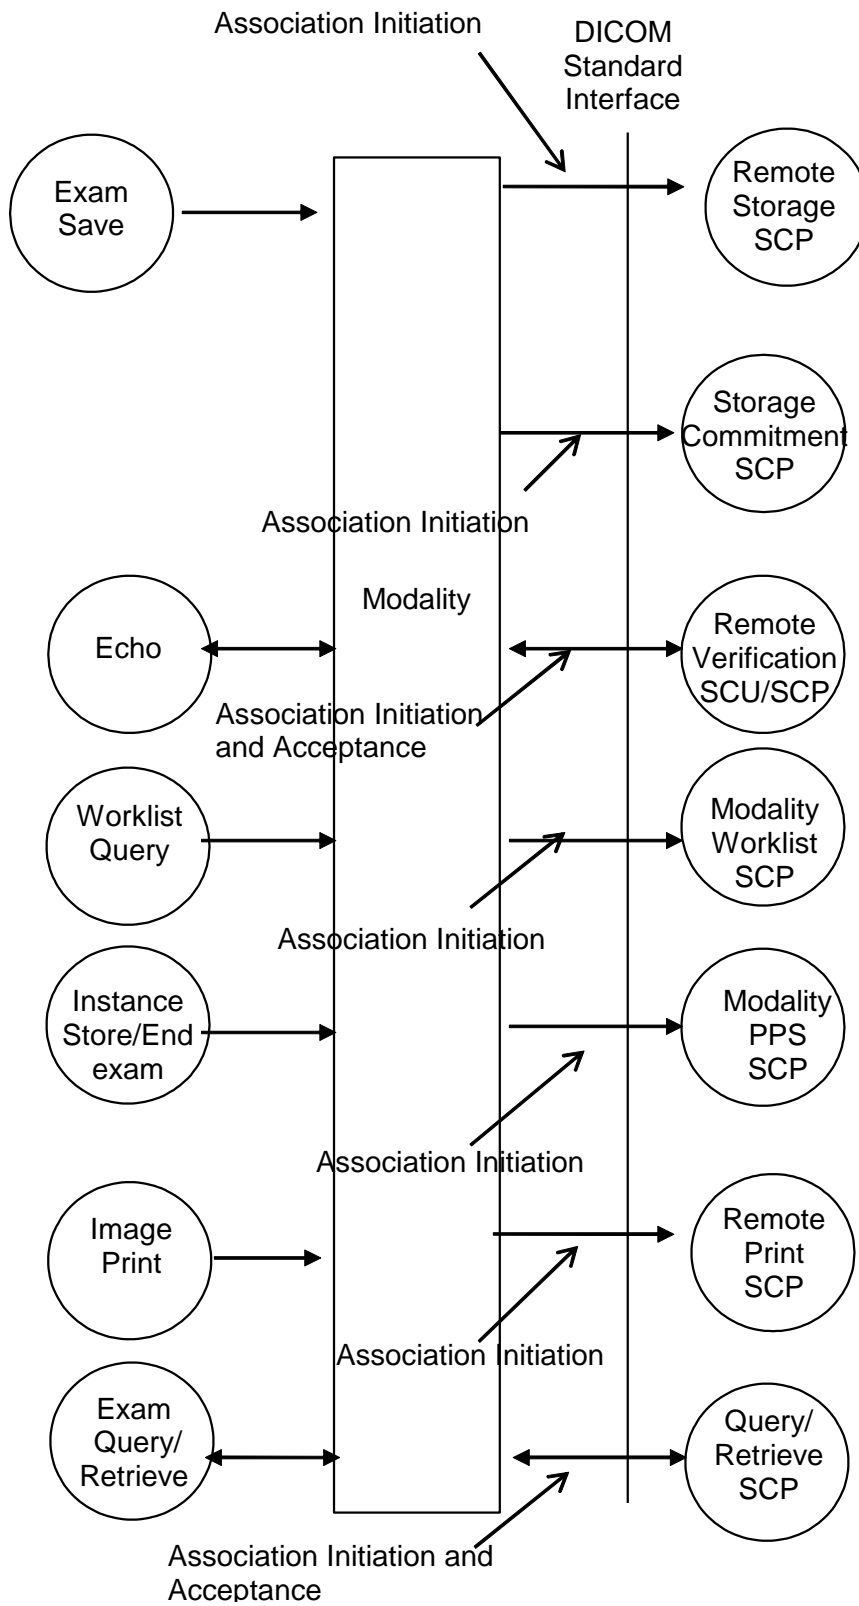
Association Initiation

DICOM Standard Interface

Exam Save

Remote Storage SCP

Storage Commitment SCP

Association Initiation

Modality

Echo

Remote Verification SCU/SCP

Association Initiation and Acceptance

Worklist Query

Modality Worklist SCP

Association Initiation

Instance Store/End exam

Modality PPS SCP

Association Initiation

Image Print

Remote Print SCP

Association Initiation

Exam Query/ Retrieve

Query/ Retrieve SCP

Association Initiation and Acceptance